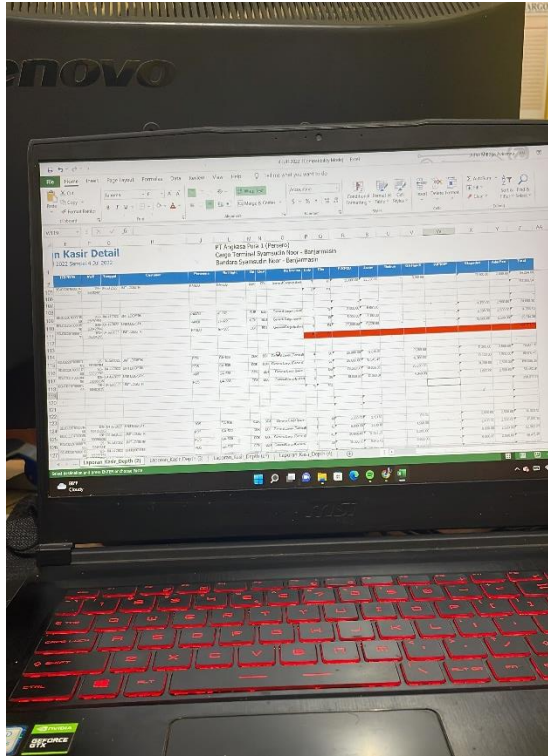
enovo

File Home Insert Page Layout Formulas Data Review View Help

n Kasir Detail

PT Angkasa Pura 1 (Persero)
Cargo Terminal Syamsudin Noor - Banjarmasin
Bandara Syamsudin Noor - Banjarmasin

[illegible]

GEFORCE GTX